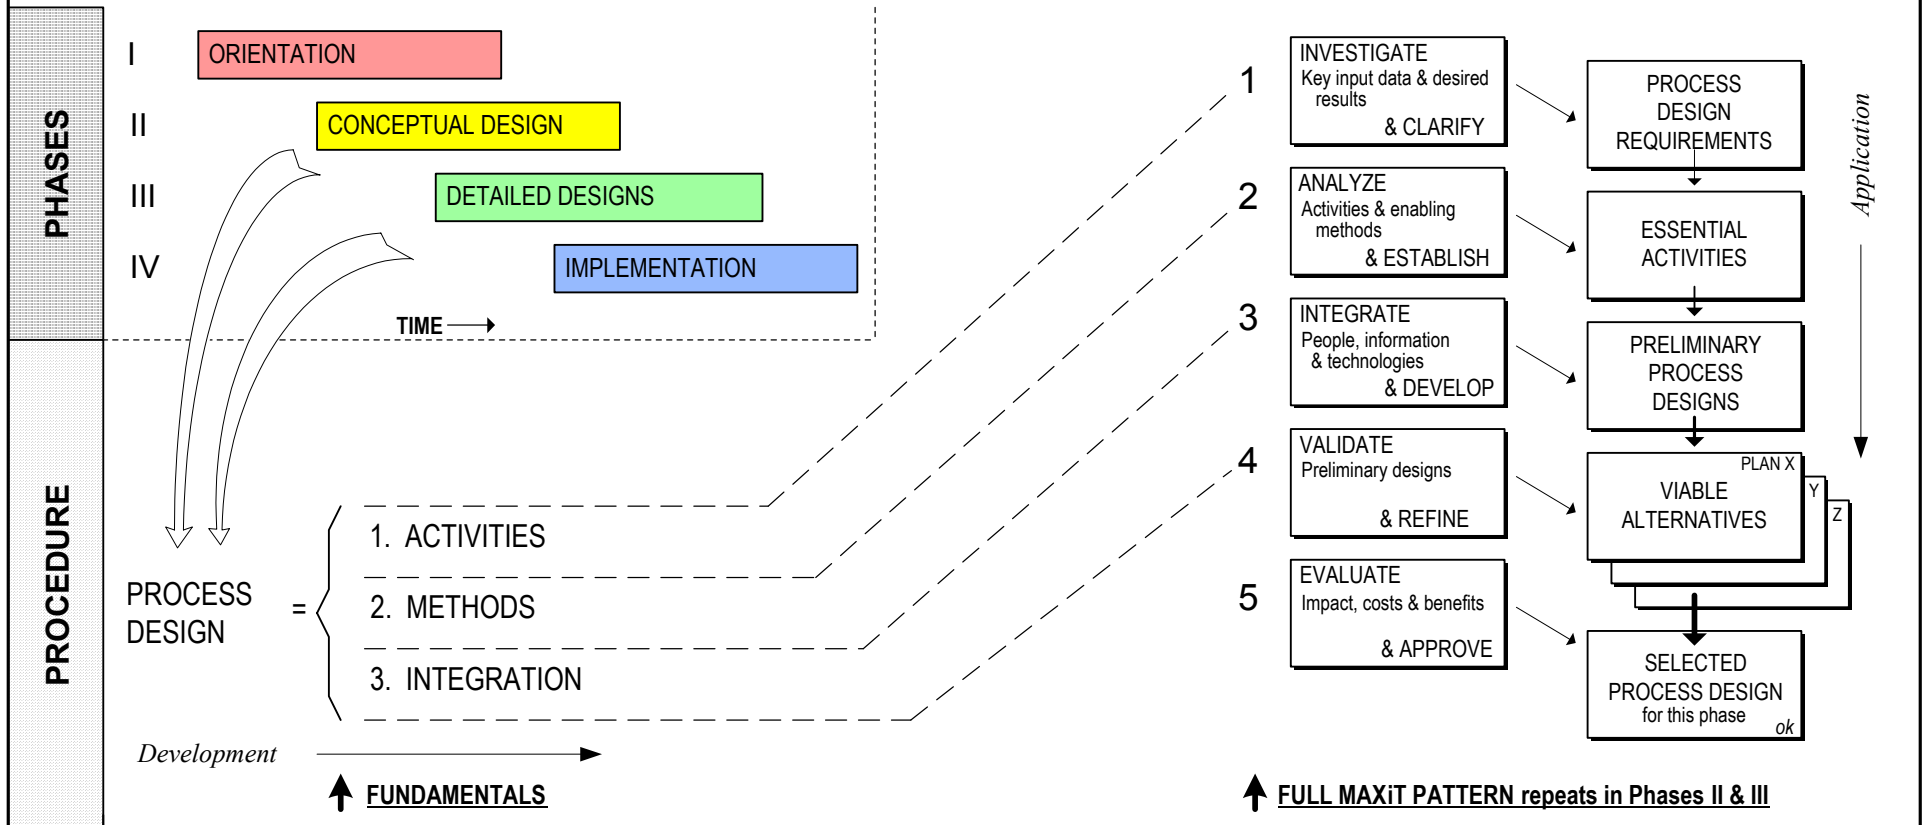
PHASES

I ORIENTATION

II CONCEPTUAL DESIGN

III DETAILED DESIGNS

IV IMPLEMENTATION

TIME

PROCEDURE

PROCESS DESIGN =

1. ACTIVITIES

2. METHODS

3. INTEGRATION

Development

FUNDAMENTALS

1 INVESTIGATE
Key input data & desired results
& CLARIFY

2 ANALYZE
Activities & enabling methods
& ESTABLISH

3 INTEGRATE
People, information & technologies
& DEVELOP

4 VALIDATE
Preliminary designs
& REFINE

5 EVALUATE
Impact, costs & benefits
& APPROVE

PROCESS DESIGN REQUIREMENTS

ESSENTIAL ACTIVITIES

PRELIMINARY PROCESS DESIGNS

PLAN X
Y
Z
VIABLE ALTERNATIVES

SELECTED PROCESS DESIGN for this phase
ok

Application

FULL MAXiT PATTERN repeats in Phases II & III